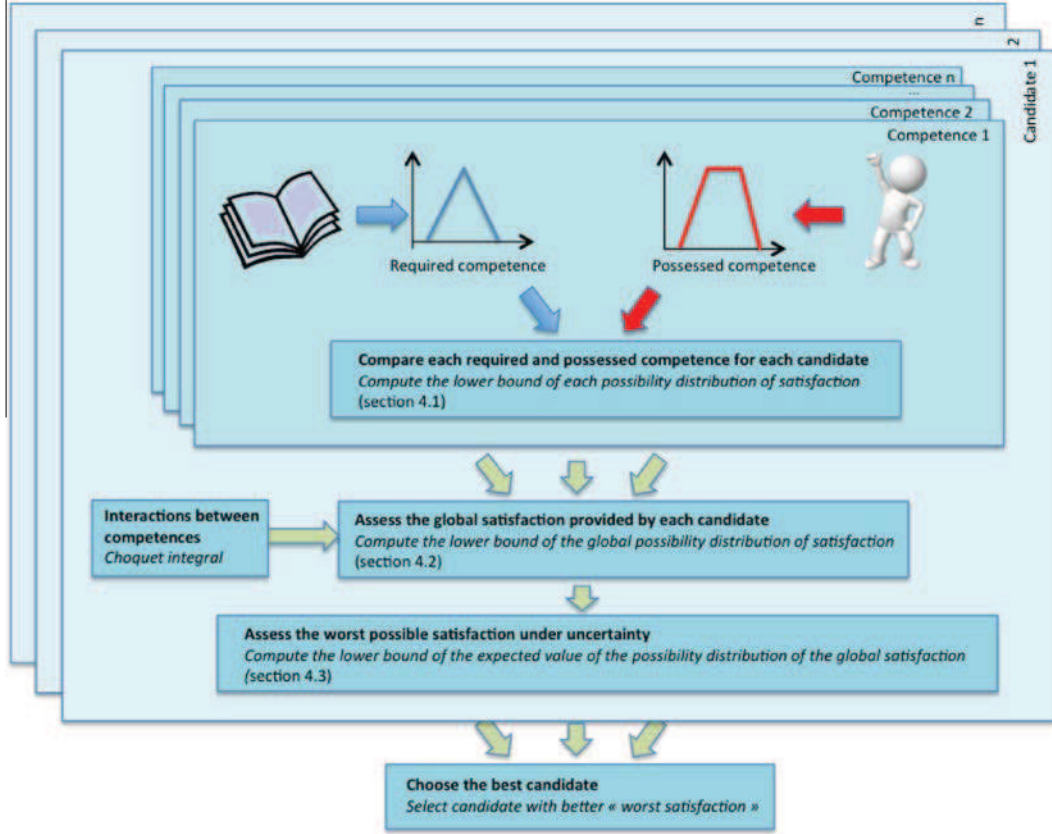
n
2
Candidate 1

Competence n
...
Competence 2
Competence 1

Required competence

Possessed competence

**Compare each required and possessed competence for each candidate**
*Compute the lower bound of each possibility distribution of satisfaction*
(section 4.1)

**Interactions between competences**
*Choquet integral*

**Assess the global satisfaction provided by each candidate**
*Compute the lower bound of the global possibility distribution of satisfaction*
(section 4.2)

**Assess the worst possible satisfaction under uncertainty**
*Compute the lower bound of the expected value of the possibility distribution of the global satisfaction (section 4.3)*

**Choose the best candidate**
*Select candidate with better « worst satisfaction »*